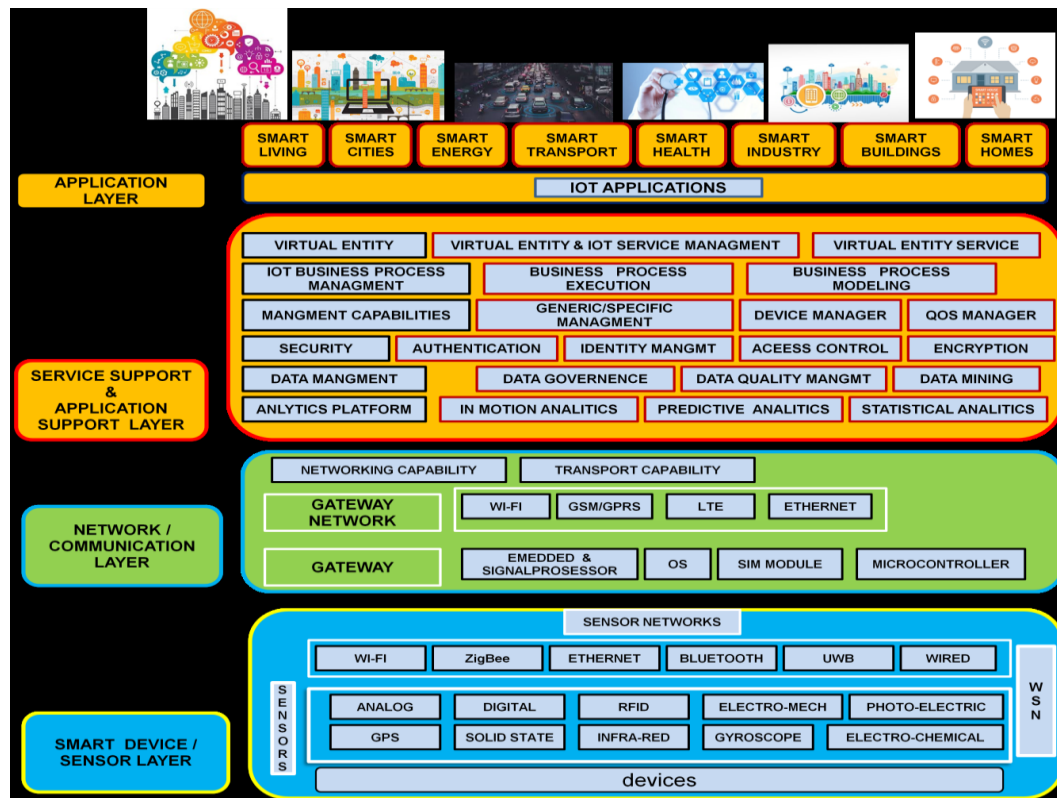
SMART LIVING
SMART CITIES
SMART ENERGY
SMART TRANSPORT
SMART HEALTH
SMART INDUSTRY
SMART BUILDINGS
SMART HOMES

APPLICATION LAYER

IOT APPLICATIONS

VIRTUAL ENTITY
VIRTUAL ENTITY & IOT SERVICE MANAGMENT
VIRTUAL ENTITY SERVICE
IOT BUSINESS PROCESS MANAGMENT
BUSINESS PROCESS EXECUTION
BUSINESS PROCESS MODELING
MANGMENT CAPABILITIES
GENERIC/SPECIFIC MANAGMENT
DEVICE MANAGER
QOS MANAGER
SECURITY
AUTHENTICATION
IDENTITY MANGMT
ACEESS CONTROL
ENCRYPTION
DATA MANGMENT
DATA GOVERNENCE
DATA QUALITY MANGMT
DATA MINING
ANLYTICS PLATFORM
IN MOTION ANALITICS
PREDICTIVE ANALITICS
STATISTICAL ANALITICS

SERVICE SUPPORT & APPLICATION SUPPORT LAYER

NETWORKING CAPABILITY
TRANSPORT CAPABILITY
GATEWAY NETWORK
WI-FI
GSM/GPRS
LTE
ETHERNET
GATEWAY
EMEDDED & SIGNALPROSESSOR
OS
SIM MODULE
MICROCONTROLLER

NETWORK / COMMUNICATION LAYER

SENSOR NETWORKS
WI-FI
ZigBee
ETHERNET
BLUETOOTH
UWB
WIRED
WSN
SENSORS
ANALOG
DIGITAL
RFID
ELECTRO-MECH
PHOTO-ELECTRIC
GPS
SOLID STATE
INFRA-RED
GYROSCOPE
ELECTRO-CHEMICAL
devices

SMART DEVICE / SENSOR LAYER